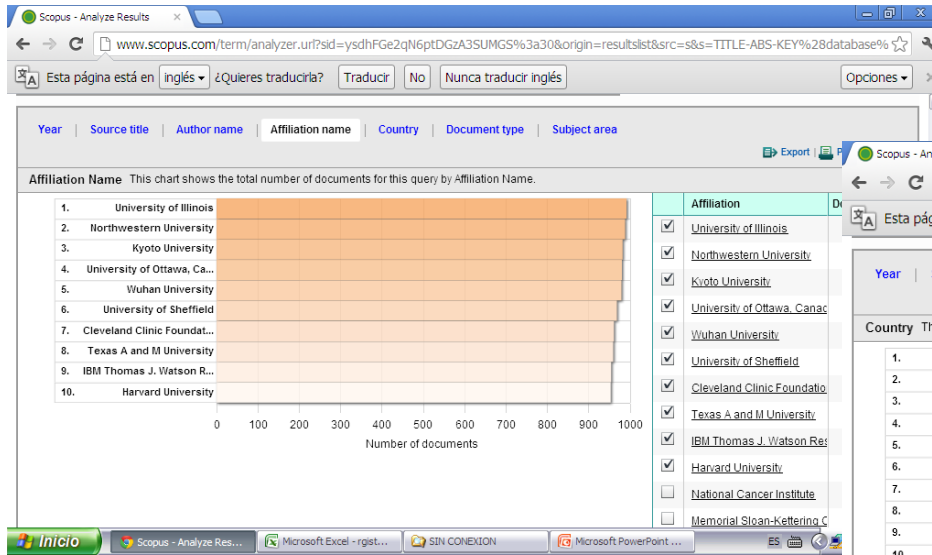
Scopus - Analyze Results ×

www.scopus.com/term/analyzer.url?sid=ysdhFGe2qN6ptDGzA3SUMGS%3a30&origin=resultslist&src=s&s=TITLE-ABS-KEY%28database%

Esta página está en inglés ¿Quieres traducirla? Traducir No Nunca traducir inglés Opciones

Year | Source title | Author name | Affiliation name | Country | Document type | Subject area

Export | P

Affiliation Name This chart shows the total number of documents for this query by Affiliation Name.

1. University of Illinois
2. Northwestern University
3. Kyoto University
4. University of Ottawa, Ca...
5. Wuhan University
6. University of Sheffield
7. Cleveland Clinic Foundat...
8. Texas A and M University
9. IBM Thomas J. Watson R...
10. Harvard University

0 100 200 300 400 500 600 700 800 900 1000
Number of documents

| | Affiliation | Do |
|---|---|---|
| ☑ | University of Illinois | |
| ☑ | Northwestern University | |
| ☑ | Kyoto University | |
| ☑ | University of Ottawa, Canad | |
| ☑ | Wuhan University | |
| ☑ | University of Sheffield | |
| ☑ | Cleveland Clinic Foundatio | |
| ☑ | Texas A and M University | |
| ☑ | IBM Thomas J. Watson Res | |
| ☑ | Harvard University | |
| ☐ | National Cancer Institute | |
| ☐ | Memorial Sloan-Kettering C | |

Scopus - An

Esta pág

Year |

Country Th

1.
2.
3.
4.
5.
6.
7.
8.
9.
10.

Inicio | Scopus - Analyze Res... | Microsoft Excel - rgist... | SIN CONEXION | Microsoft PowerPoint ... | ES